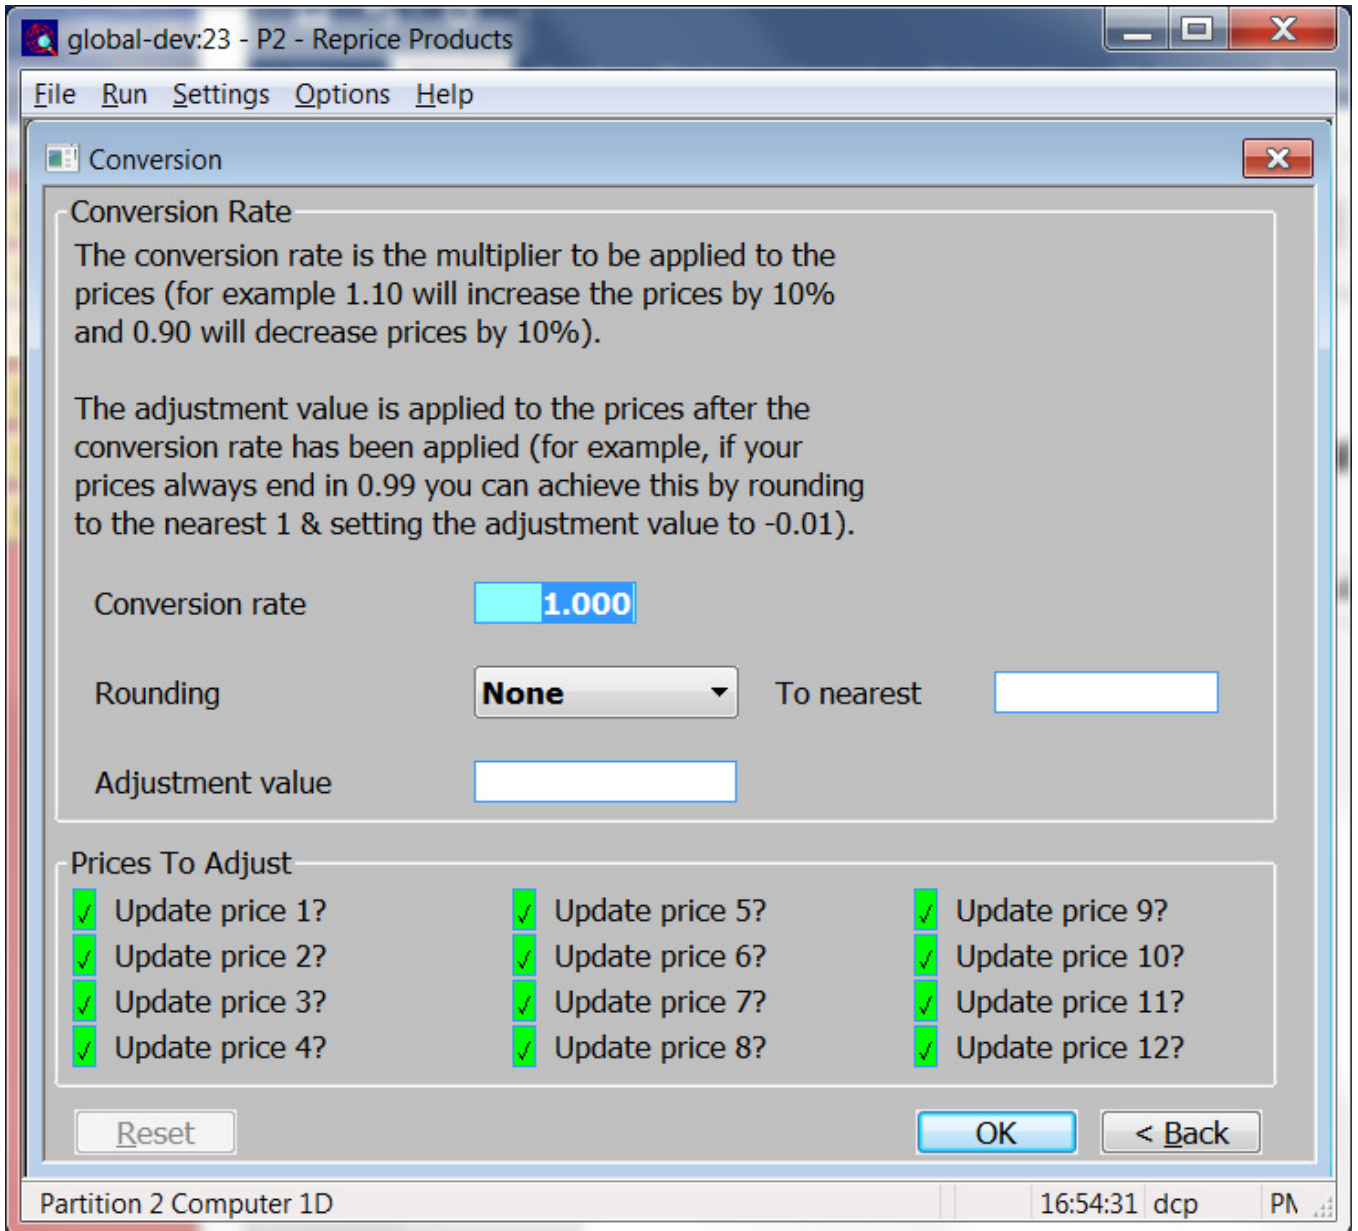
global-dev:23 - P2 - Reprice Products

File Run Settings Options Help

Conversion

Conversion Rate

The conversion rate is the multiplier to be applied to the prices (for example 1.10 will increase the prices by 10% and 0.90 will decrease prices by 10%).

The adjustment value is applied to the prices after the conversion rate has been applied (for example, if your prices always end in 0.99 you can achieve this by rounding to the nearest 1 & setting the adjustment value to -0.01).

Conversion rate 1.000

Rounding None To nearest

Adjustment value

Prices To Adjust

Update price 1?
Update price 2?
Update price 3?
Update price 4?

Update price 5?
Update price 6?
Update price 7?
Update price 8?

Update price 9?
Update price 10?
Update price 11?
Update price 12?

Reset OK < Back

Partition 2 Computer 1D 16:54:31 dcp PN